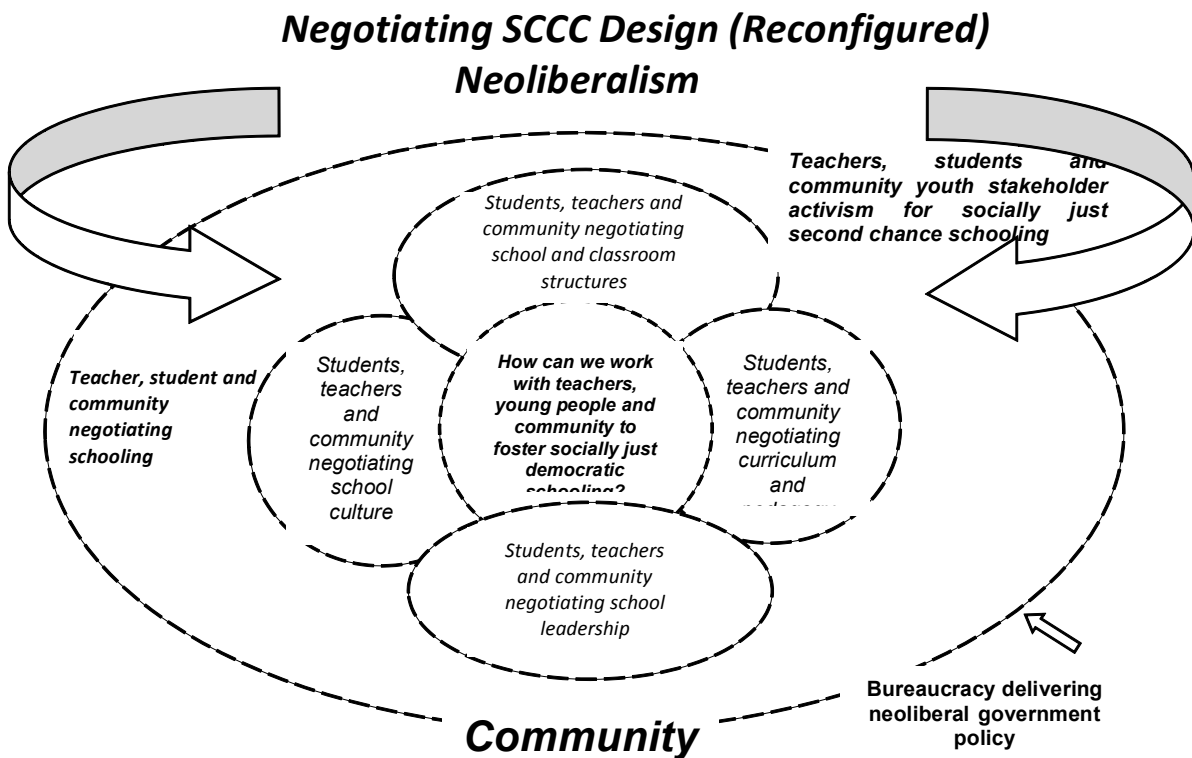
Negotiating SCCC Design (Reconfigured)
Neoliberalism

Teachers, students and community youth stakeholder activism for socially just second chance schooling

Students, teachers and community negotiating school and classroom structures

Teacher, student and community negotiating schooling

Students, teachers and community negotiating school culture

How can we work with teachers, young people and community to foster socially just democratic schooling?

Students, teachers and community negotiating curriculum and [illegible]

Students, teachers and community negotiating school leadership

Bureaucracy delivering neoliberal government policy

Community